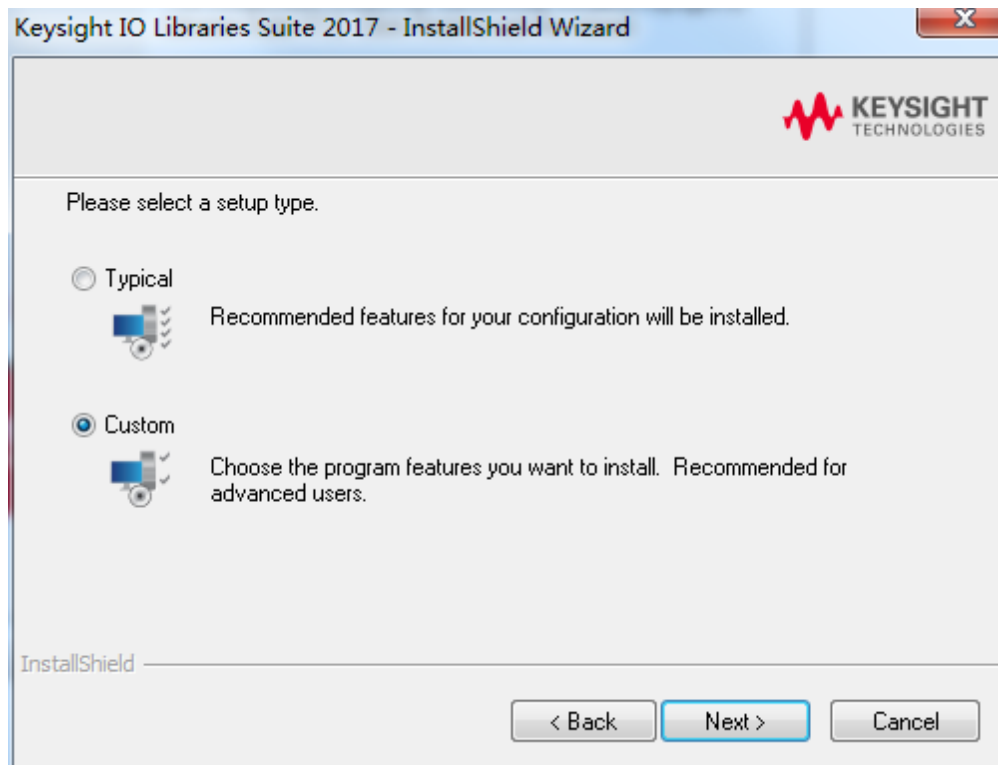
Keysight IO Libraries Suite 2017 - InstallShield Wizard

KEYSIGHT
TECHNOLOGIES

Please select a setup type.

Typical

Recommended features for your configuration will be installed.

Custom

Choose the program features you want to install. Recommended for advanced users.

InstallShield

< Back

Next >

Cancel